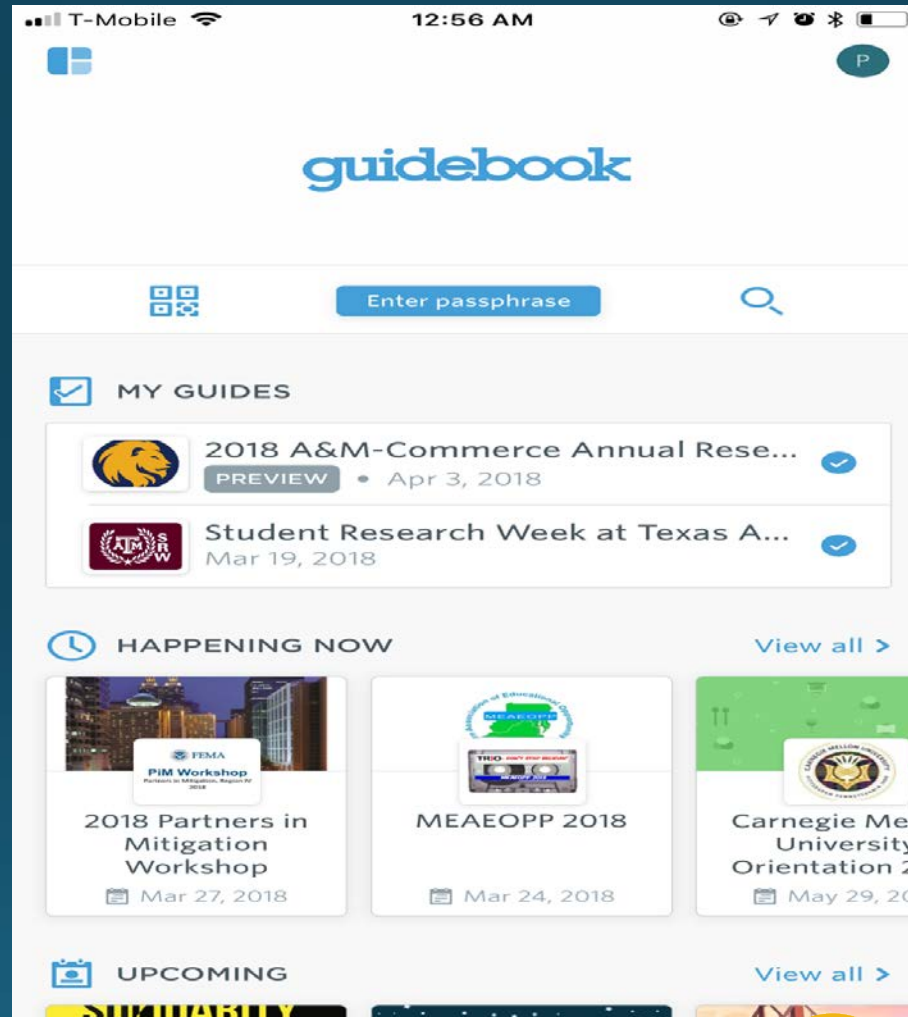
T-Mobile 12:56 AM

P

guidebook

Enter passphrase

MY GUIDES

2018 A&M-Commerce Annual Rese...
PREVIEW • Apr 3, 2018

ATM SRW
Student Research Week at Texas A...
Mar 19, 2018

HAPPENING NOW
View all >

FEMA
PiM Workshop
2018 Partners in Mitigation Workshop
Mar 27, 2018

MEAEOPP
MEAEOPP 2018
Mar 24, 2018

Carnegie Me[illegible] University Orientation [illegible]
May 29, 2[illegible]

UPCOMING
View all >